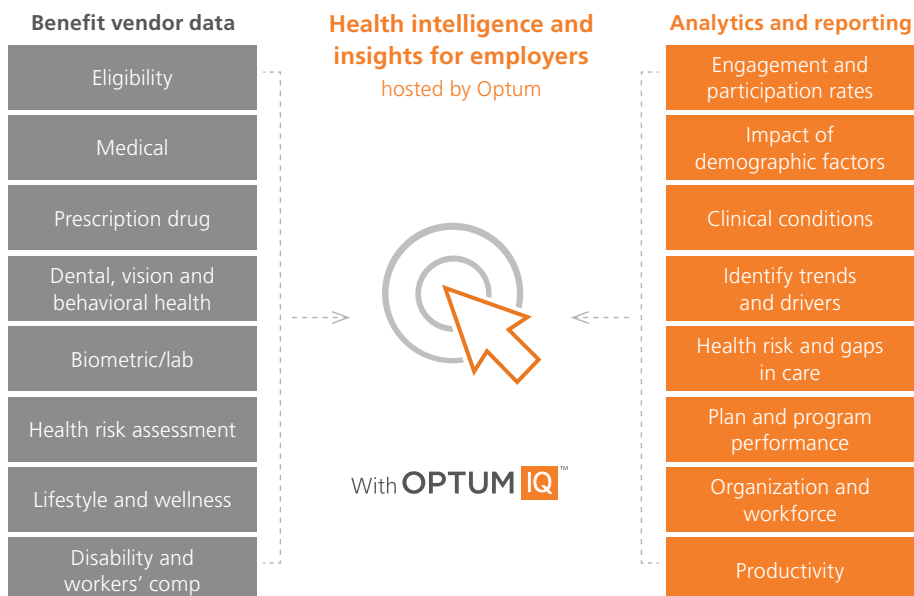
Benefit vendor data

Eligibility

Medical

Prescription drug

Dental, vision and behavioral health

Biometric/lab

Health risk assessment

Lifestyle and wellness

Disability and workers' comp

Health intelligence and insights for employers

hosted by Optum

With OPTUM IQ™

Analytics and reporting

Engagement and participation rates

Impact of demographic factors

Clinical conditions

Identify trends and drivers

Health risk and gaps in care

Plan and program performance

Organization and workforce

Productivity